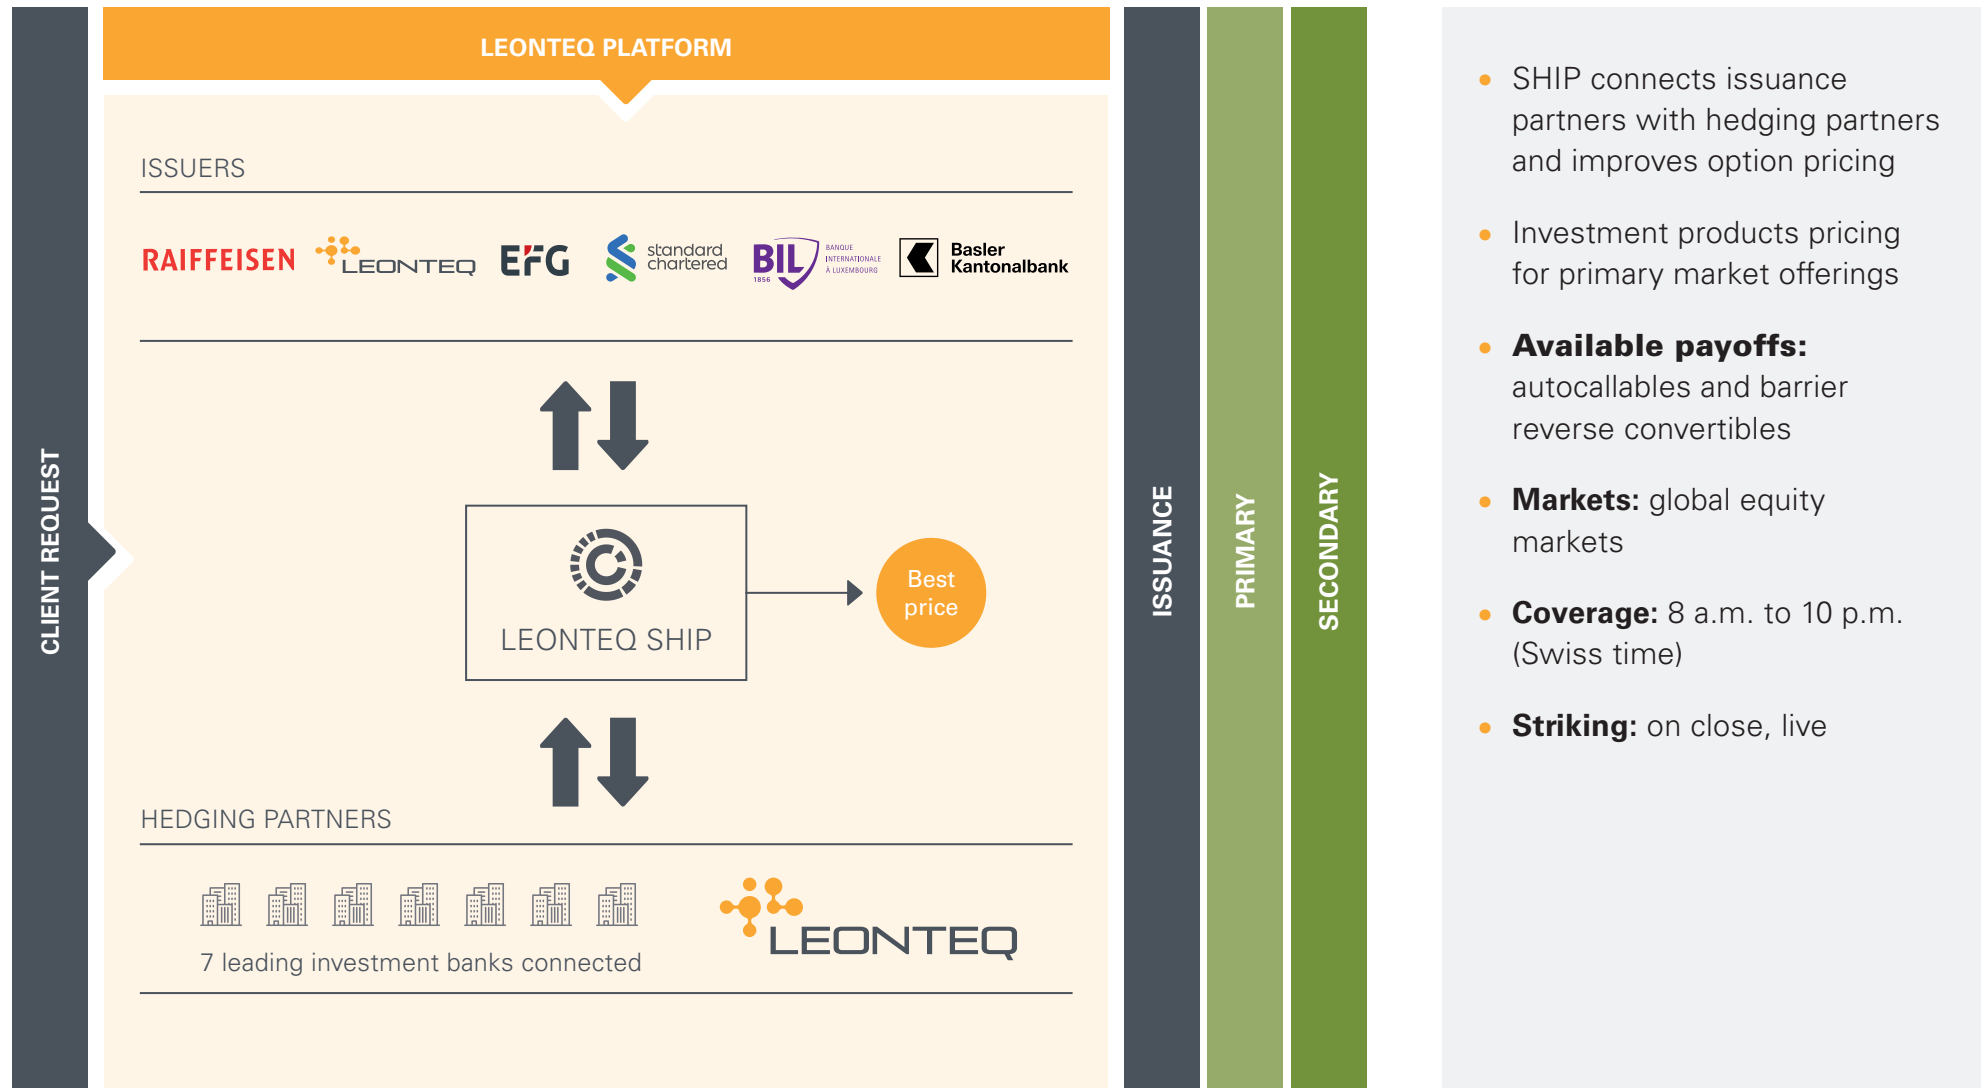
CLIENT REQUEST

LEONTEQ PLATFORM

ISSUERS

RAIFFEISEN LEONTEQ EFG standard chartered BIL BANQUE INTERNATIONALE À LUXEMBOURG 1856 Basler Kantonalbank

LEONTEQ SHIP

Best price

HEDGING PARTNERS

7 leading investment banks connected

LEONTEQ

ISSUANCE

PRIMARY

SECONDARY

• SHIP connects issuance partners with hedging partners and improves option pricing

• Investment products pricing for primary market offerings

• **Available payoffs:** autocallables and barrier reverse convertibles

• **Markets:** global equity markets

• **Coverage:** 8 a.m. to 10 p.m. (Swiss time)

• **Striking:** on close, live